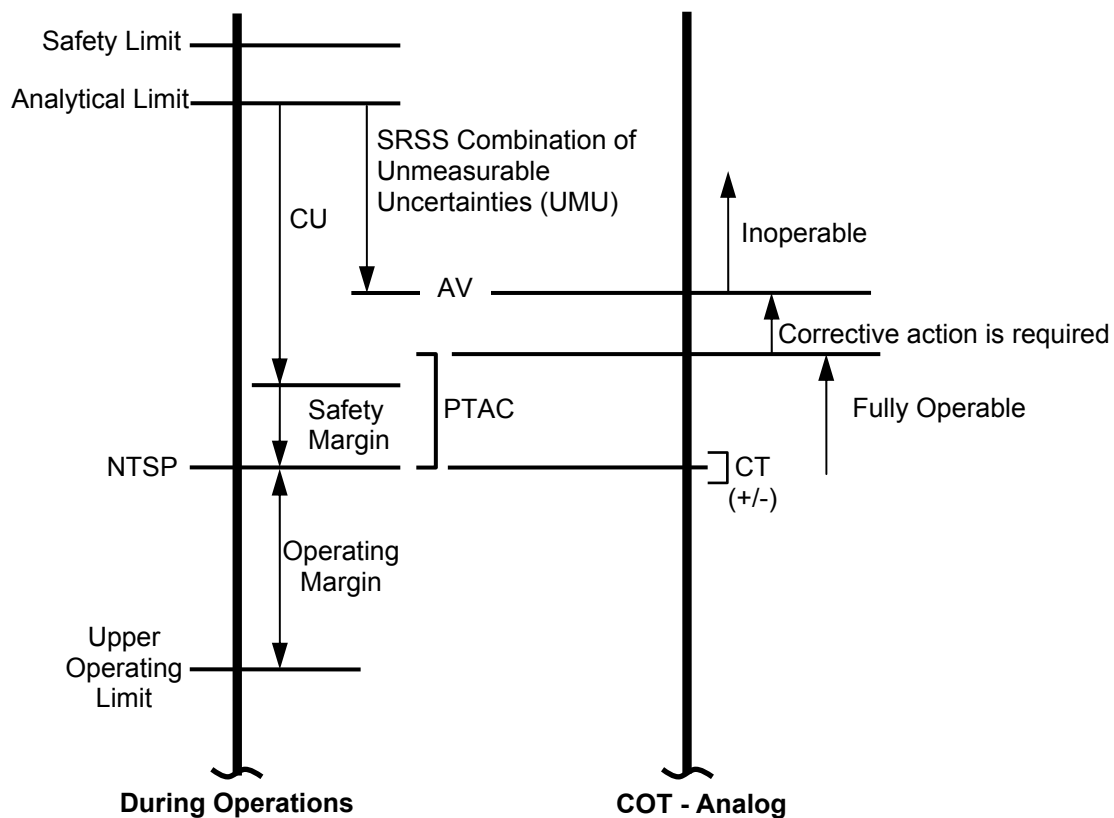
Safety Limit

Analytical Limit

SRSS Combination of Unmeasurable Uncertainties (UMU)

CU

Inoperable

AV

Corrective action is required

Safety Margin

PTAC

Fully Operable

NTSP

CT (+/-)

Operating Margin

Upper Operating Limit

During Operations

COT - Analog